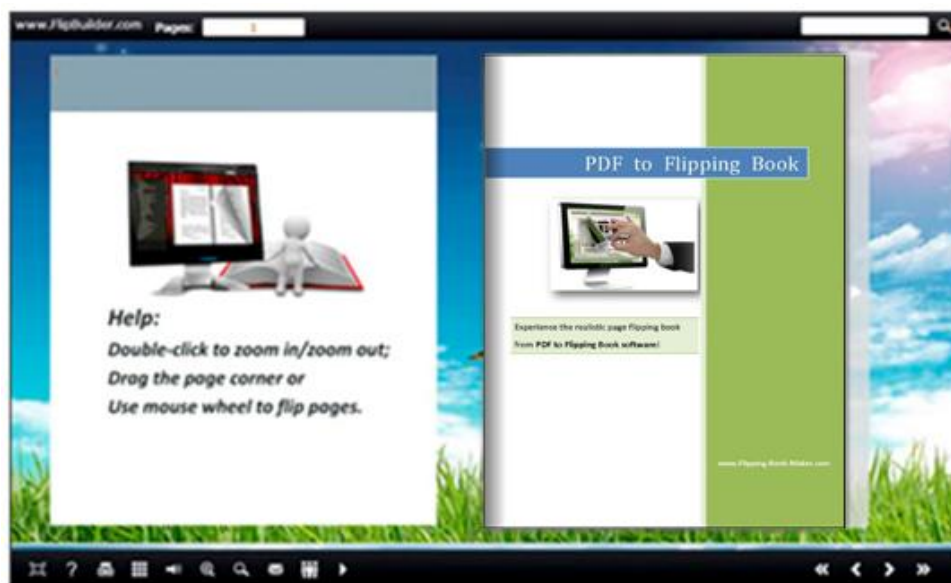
www.Flipbuilder.com Pages: 1

Help:
Double-click to zoom in/zoom out;
Drag the page corner or
Use mouse wheel to flip pages.

PDF to Flipping Book

Experience the realistic page flipping book from PDF to Flipping Book software!

www.Flipping-Book-Maker.com